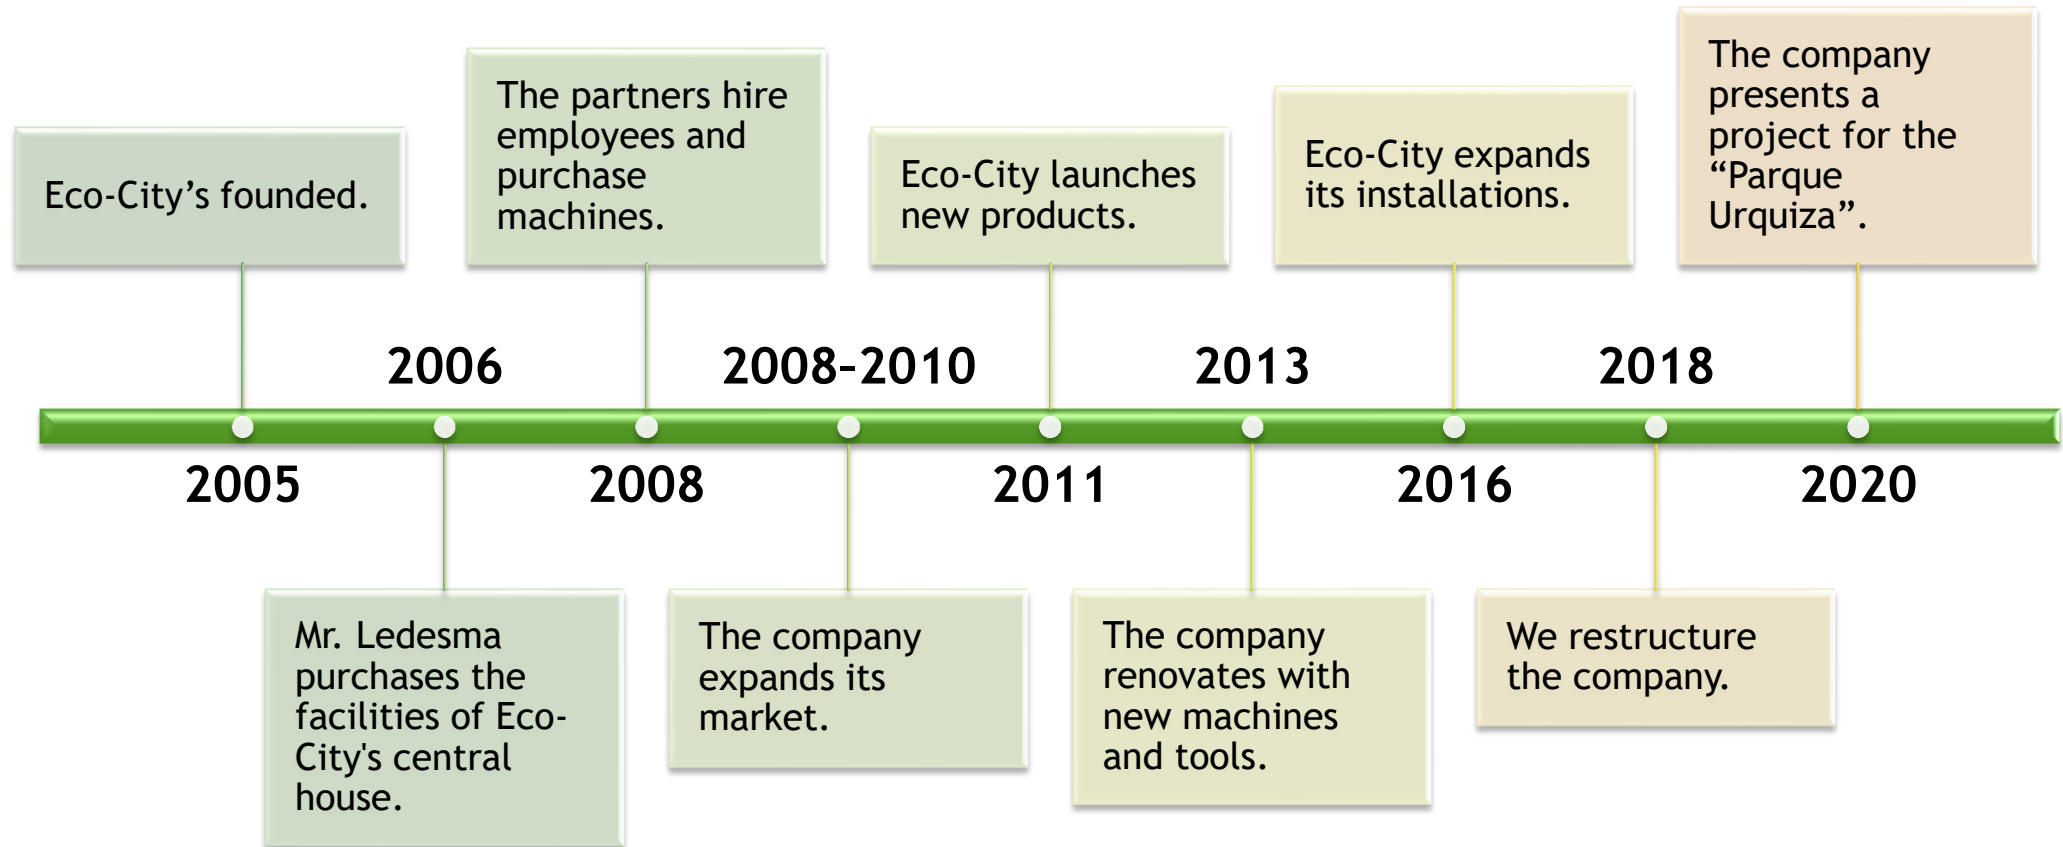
Eco-City's founded.

2005

2006

Mr. Ledesma purchases the facilities of Eco-City's central house.

The partners hire employees and purchase machines.

2008

2008-2010

The company expands its market.

Eco-City launches new products.

2011

2013

The company renovates with new machines and tools.

Eco-City expands its installations.

2016

2018

We restructure the company.

The company presents a project for the "Parque Urquiza".

2020